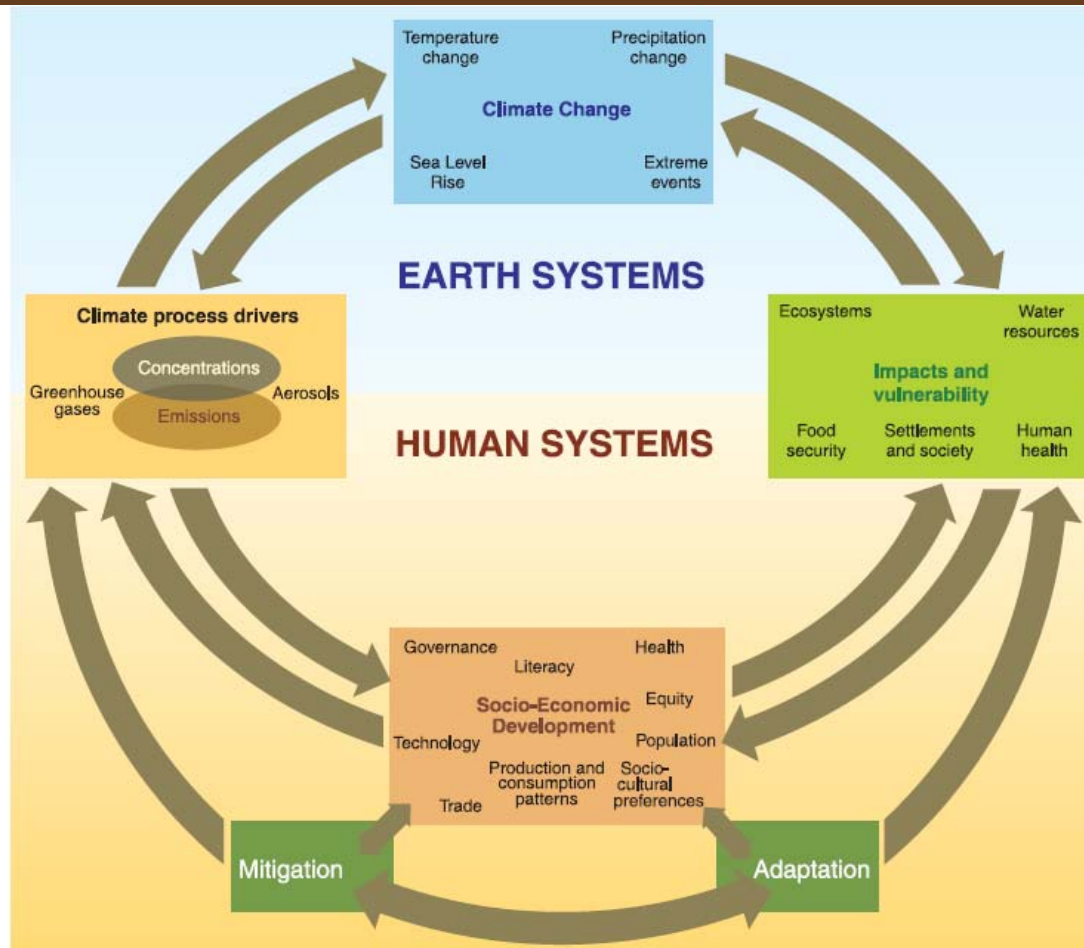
Temperature change

Precipitation change

Climate Change

Sea Level Rise

Extreme events

EARTH SYSTEMS

Climate process drivers

Concentrations

Greenhouse gases

Aerosols

Emissions

HUMAN SYSTEMS

Ecosystems

Water resources

Impacts and vulnerability

Food security

Settlements and society

Human health

Governance

Literacy

Health

Socio-Economic Development

Equity

Technology

Population

Production and consumption patterns

Socio-cultural preferences

Trade

Mitigation

Adaptation